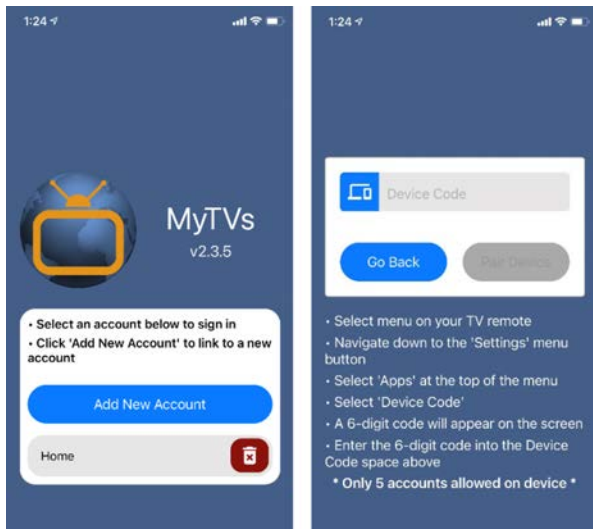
1:24

MyTVs
v2.3.5

• Select an account below to sign in
• Click 'Add New Account' to link to a new account

Add New Account

Home

1:24

Device Code

Go Back

Pair Device

• Select menu on your TV remote
• Navigate down to the 'Settings' menu button
• Select 'Apps' at the top of the menu
• Select 'Device Code'
• A 6-digit code will appear on the screen
• Enter the 6-digit code into the Device Code space above

* Only 5 accounts allowed on device *